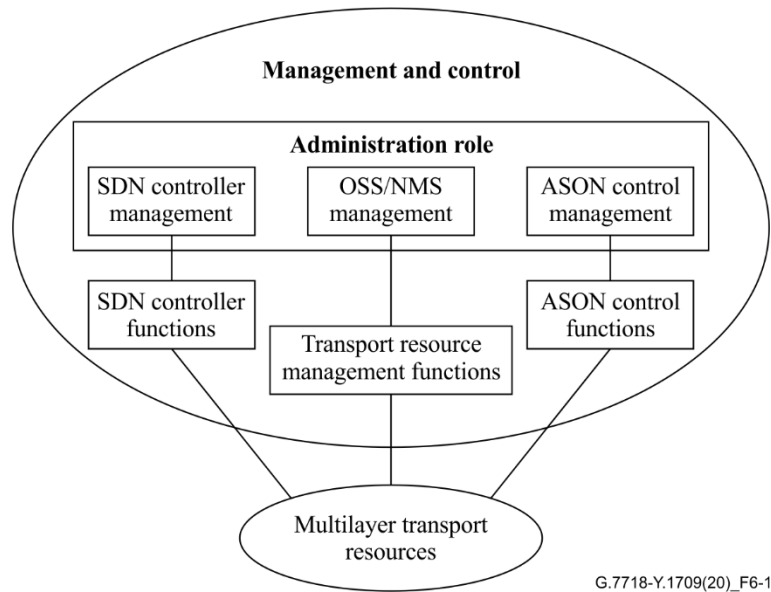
Management and control

Administration role

SDN controller management

OSS/NMS management

ASON control management

SDN controller functions

Transport resource management functions

ASON control functions

Multilayer transport resources

G.7718-Y.1709(20)_F6-1